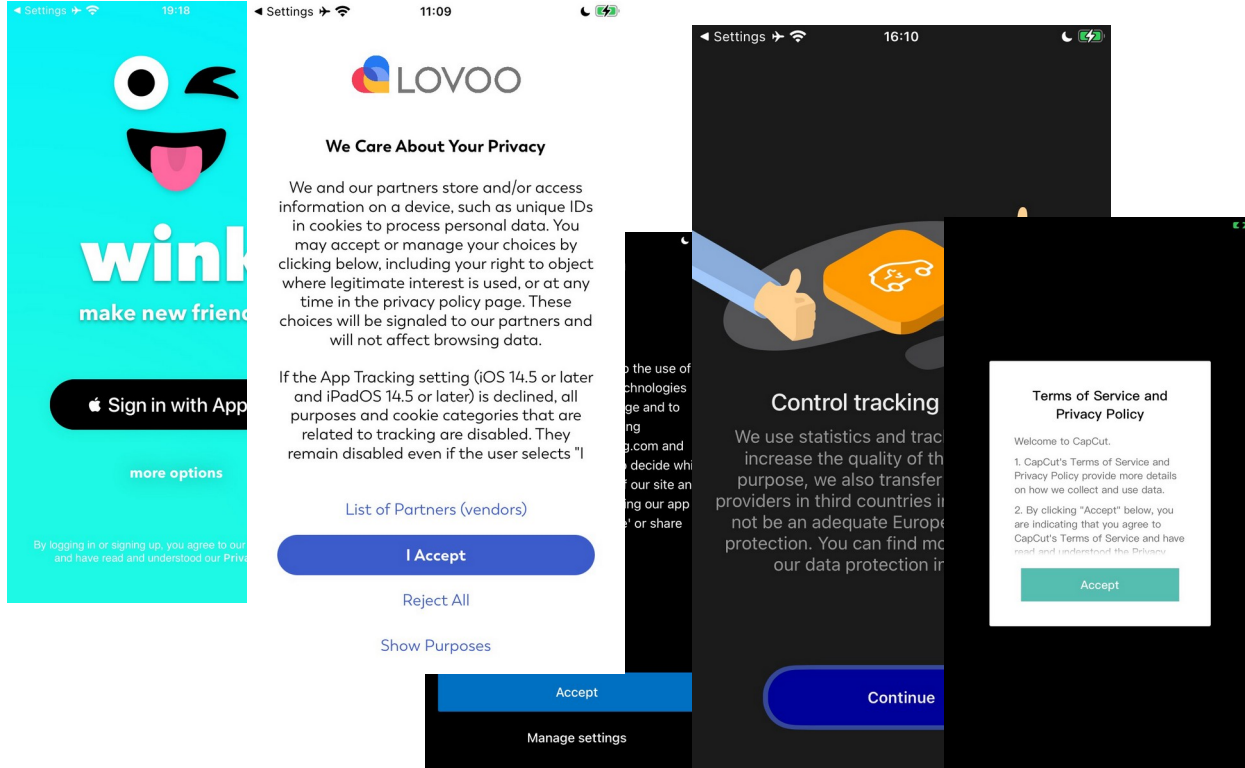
◀ Settings 19:18

wink
make new frien

Sign in with App

more options

By logging in or signing up, you agree to our
and have read and understood our Priv

◀ Settings 11:09

LOVOO

We Care About Your Privacy

We and our partners store and/or access information on a device, such as unique IDs in cookies to process personal data. You may accept or manage your choices by clicking below, including your right to object where legitimate interest is used, or at any time in the privacy policy page. These choices will be signaled to our partners and will not affect browsing data.

If the App Tracking setting (iOS 14.5 or later and iPadOS 14.5 or later) is declined, all purposes and cookie categories that are related to tracking are disabled. They remain disabled even if the user selects "I

List of Partners (vendors)

I Accept

Reject All

Show Purposes

o the use of
chnologies
ge and to
ng
g.com and
o decide whi
f our site an
ng our app
e' or share

Accept

Manage settings

◀ Settings 16:10

Control tracking

We use statistics and track
increase the quality of th
purpose, we also transfer
providers in third countries i
not be an adequate Europe
protection. You can find mo
our data protection i

Continue

Terms of Service and Privacy Policy

Welcome to CapCut.

1. CapCut's Terms of Service and Privacy Policy provide more details on how we collect and use data.

2. By clicking "Accept" below, you are indicating that you agree to CapCut's Terms of Service and have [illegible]

Accept